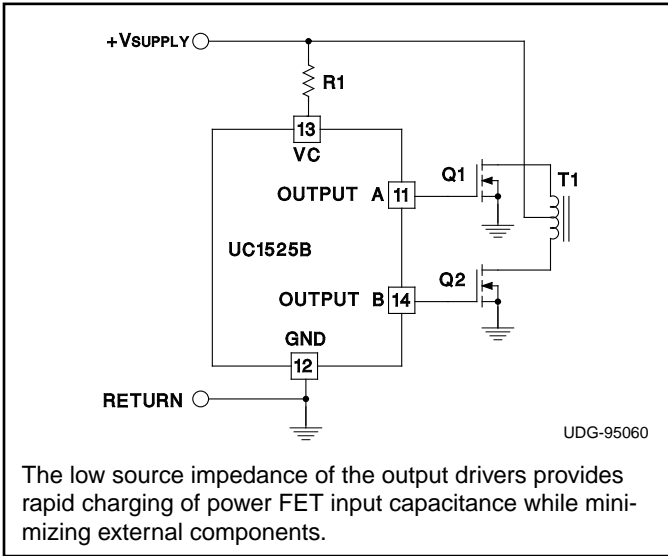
+VSUPPLY

R1

13

VC

OUTPUT A 11

Q1

T1

UC1525B

Q2

OUTPUT B 14

GND

12

RETURN

UDG-95060

The low source impedance of the output drivers provides rapid charging of power FET input capacitance while minimizing external components.